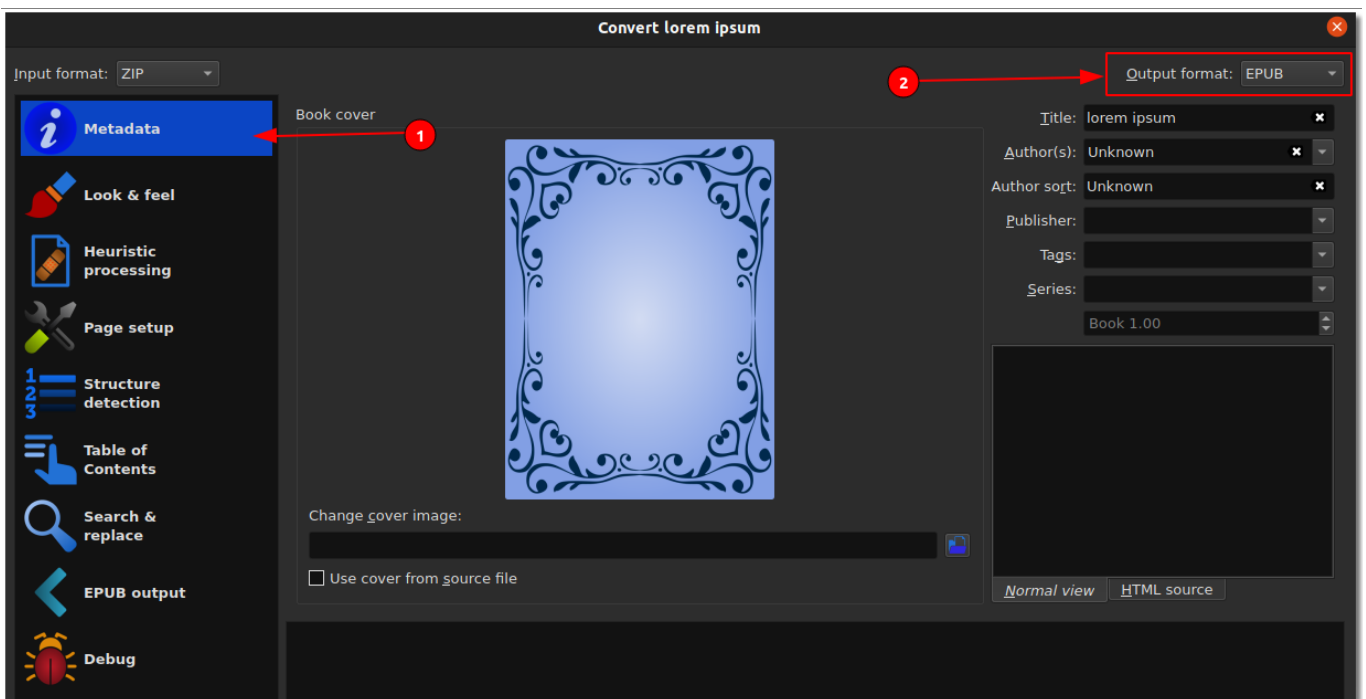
Convert lorem ipsum

Input format: ZIP

2

Output format: EPUB

Metadata

1

Look & feel

Heuristic processing

Page setup

Structure detection

Table of Contents

Search & replace

EPUB output

Debug

Book cover

Change cover image:

Use cover from source file

Title: lorem ipsum

Author(s): Unknown

Author sort: Unknown

Publisher:

Tags:

Series:

Book 1.00

Normal view

HTML source